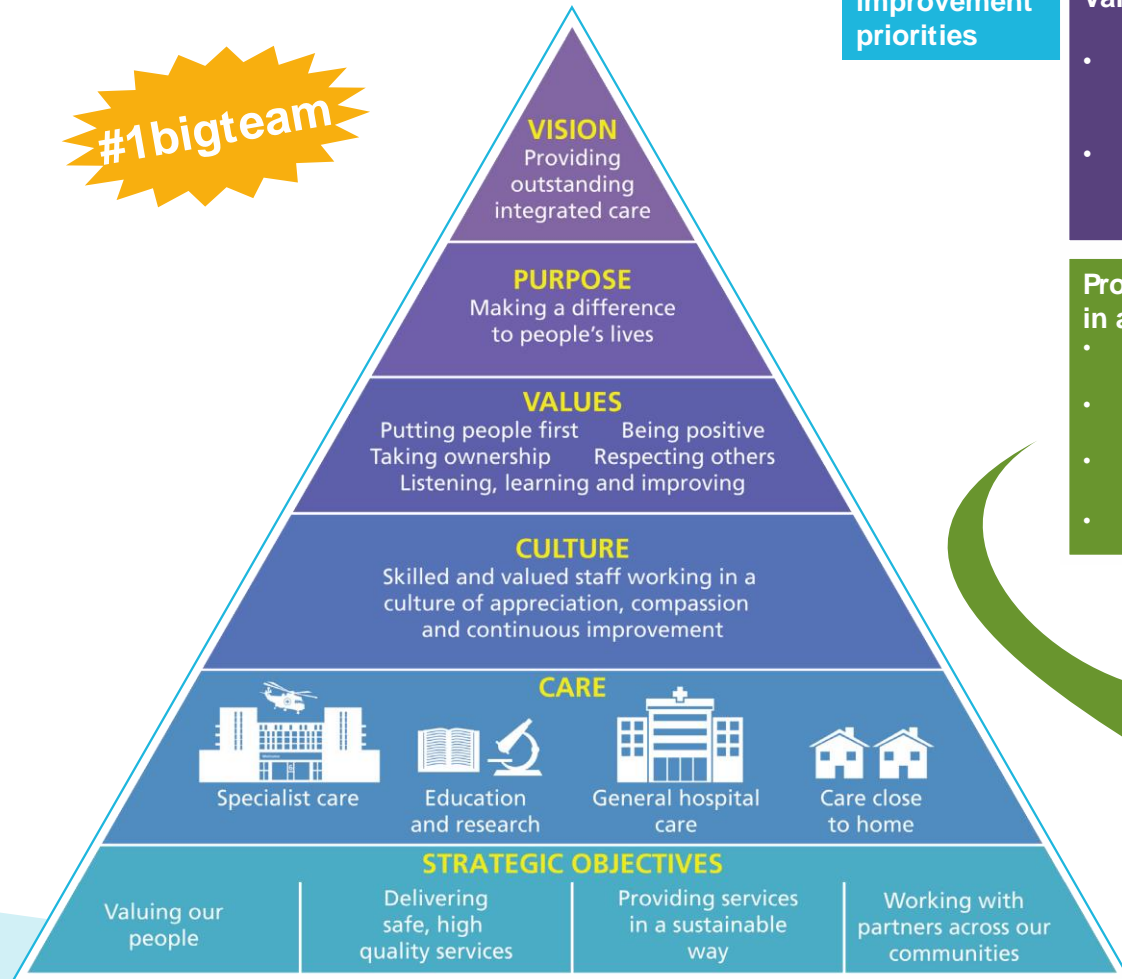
improvement priorities

Va

•

•

Pro in a

•

•

•

•

#1bigteam

VISION
Providing outstanding integrated care

PURPOSE
Making a difference to people's lives

VALUES
Putting people first Being positive
Taking ownership Respecting others
Listening, learning and improving

CULTURE
Skilled and valued staff working in a culture of appreciation, compassion and continuous improvement

CARE
Specialist care
Education and research
General hospital care
Care close to home

STRATEGIC OBJECTIVES

| Valuing our people | Delivering safe, high quality services | Providing services in a sustainable way | Working with partners across our communities |
|---|---|---|---|